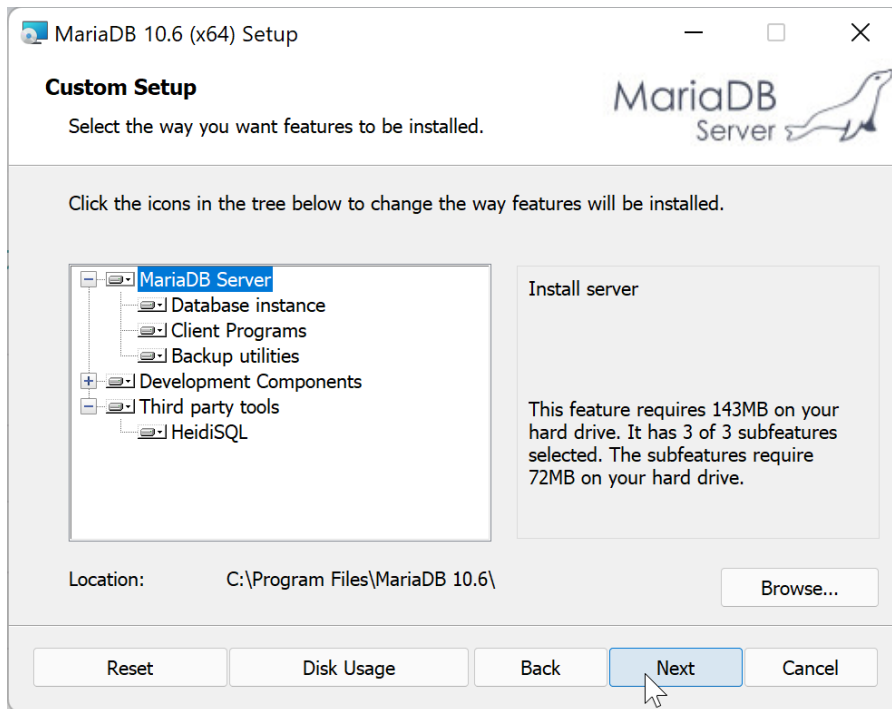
MariaDB 10.6 (x64) Setup

Custom Setup

Select the way you want features to be installed.

MariaDB Server

Click the icons in the tree below to change the way features will be installed.

MariaDB Server
Database instance
Client Programs
Backup utilities
Development Components
Third party tools
HeidiSQL

Install server

This feature requires 143MB on your hard drive. It has 3 of 3 subfeatures selected. The subfeatures require 72MB on your hard drive.

Location: C:\Program Files\MariaDB 10.6\

Browse...

Reset
Disk Usage
Back
Next
Cancel